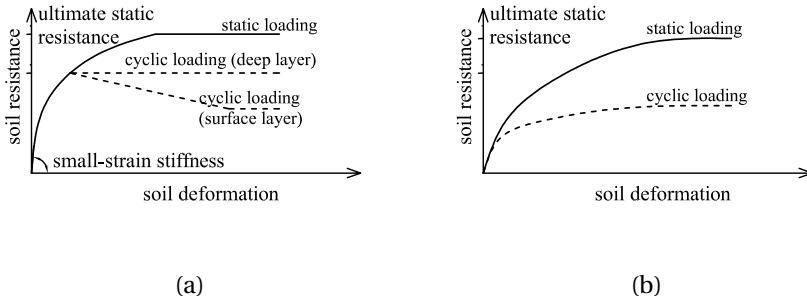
ultimate static resistance
static loading
cyclic loading (deep layer)
cyclic loading (surface layer)
soil resistance
small-strain stiffness
soil deformation

(a)

ultimate static resistance
static loading
cyclic loading
soil resistance
soil deformation

(b)